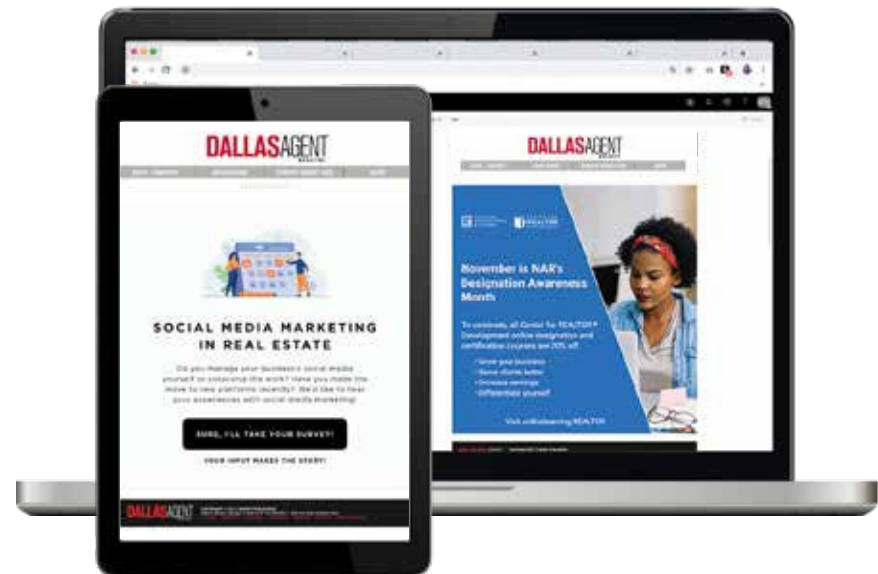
DALLASAGENT
MAGAZINE

SOCIAL MEDIA MARKETING IN REAL ESTATE

Do you manage your business's social media yourself or outsource the work? Have you made the move to new platforms recently? We'd like to hear your experiences with social media marketing!

SURE, I'LL TAKE YOUR SURVEY!

YOUR INPUT MAKES THE STORY!

DALLASAGENT

DALLASAGENT
MAGAZINE

REALTOR

November is NAR's Designation Awareness Month

To celebrate, all Center for REALTOR® Development online designation and certification courses are 20% off.

• Grow your business
• Serve clients better
• Increase earnings
• Differentiate yourself

Visit onlinelearning.REALTOR